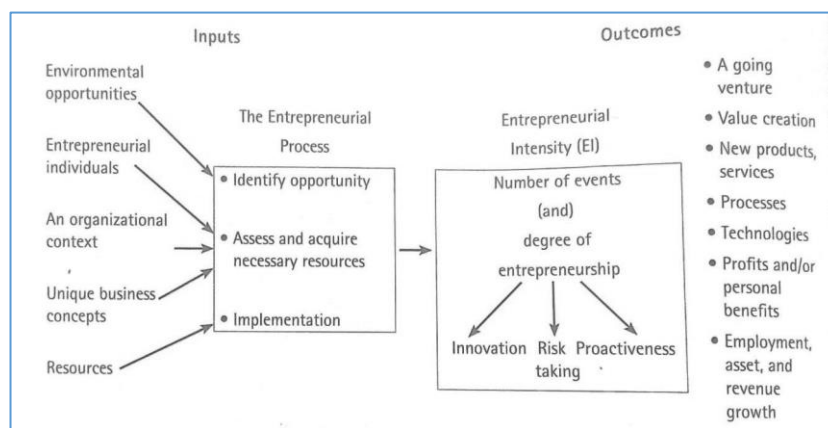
Inputs

Environmental opportunities

Entrepreneurial individuals

An organizational context

Unique business concepts

Resources

The Entrepreneurial Process

• Identify opportunity

• Assess and acquire necessary resources

• Implementation

Entrepreneurial Intensity (EI)

Number of events (and) degree of entrepreneurship

Innovation

Risk taking

Proactiveness

Outcomes

• A going venture

• Value creation

• New products, services

• Processes

• Technologies

• Profits and/or personal benefits

• Employment, asset, and revenue growth